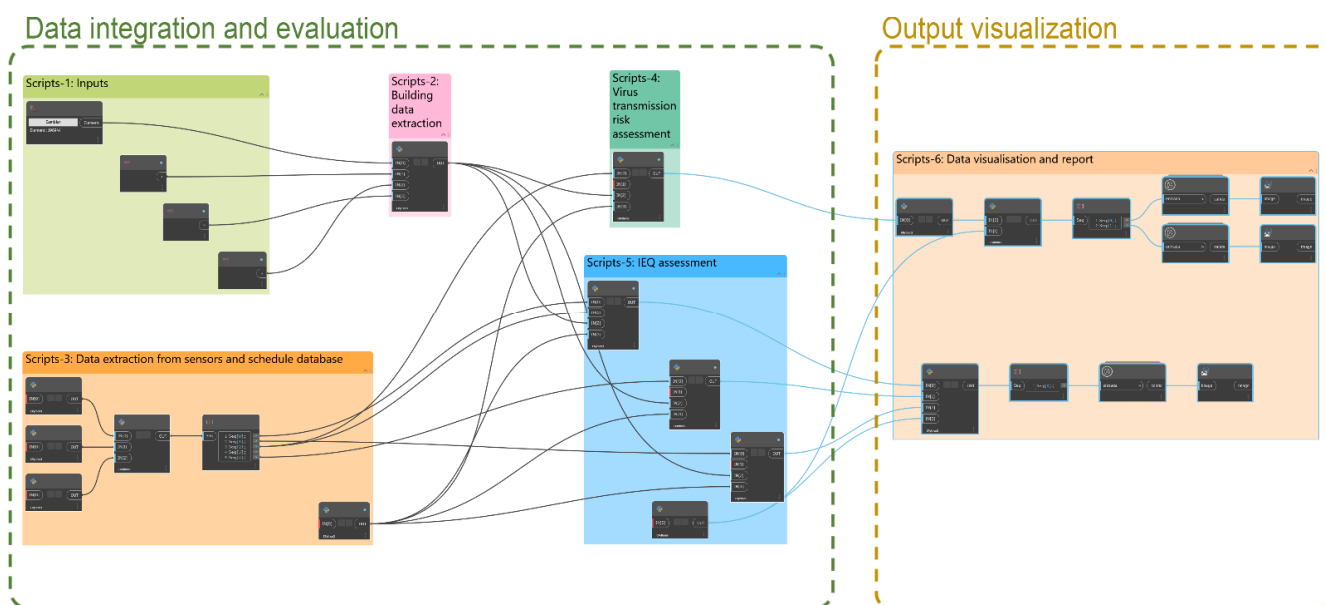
Data integration and evaluation

Output visualization

Scripts-1: Inputs

Scripts-2: Building data extraction

Scripts-4: Virus transmission risk assessment

Scripts-5: IEQ assessment

Scripts-3: Data extraction from sensors and schedule database

Scripts-6: Data visualisation and report